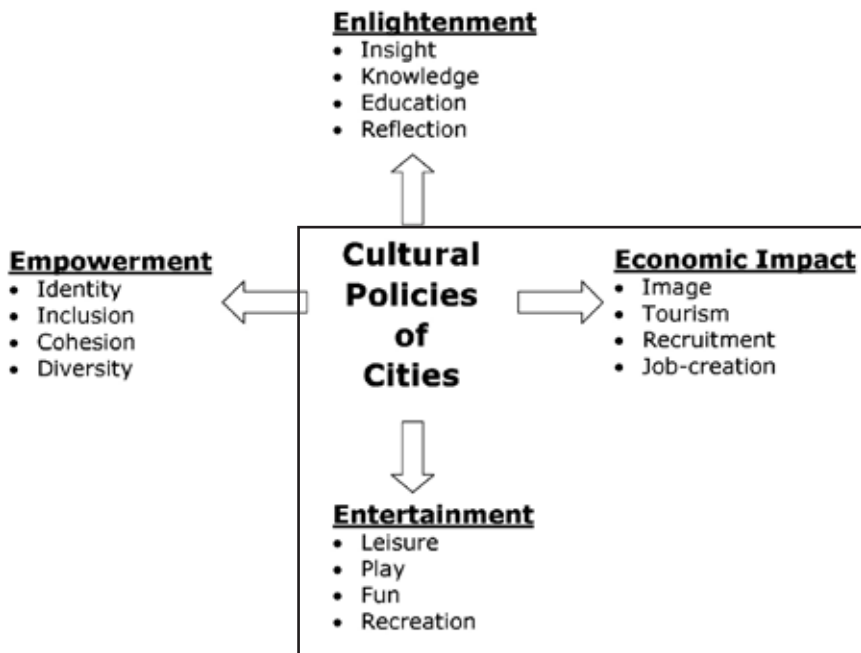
Enlightenment
- Insight
- Knowledge
- Education
- Reflection

Empowerment
- Identity
- Inclusion
- Cohesion
- Diversity

Cultural Policies of Cities

Economic Impact
- Image
- Tourism
- Recruitment
- Job-creation

Entertainment
- Leisure
- Play
- Fun
- Recreation